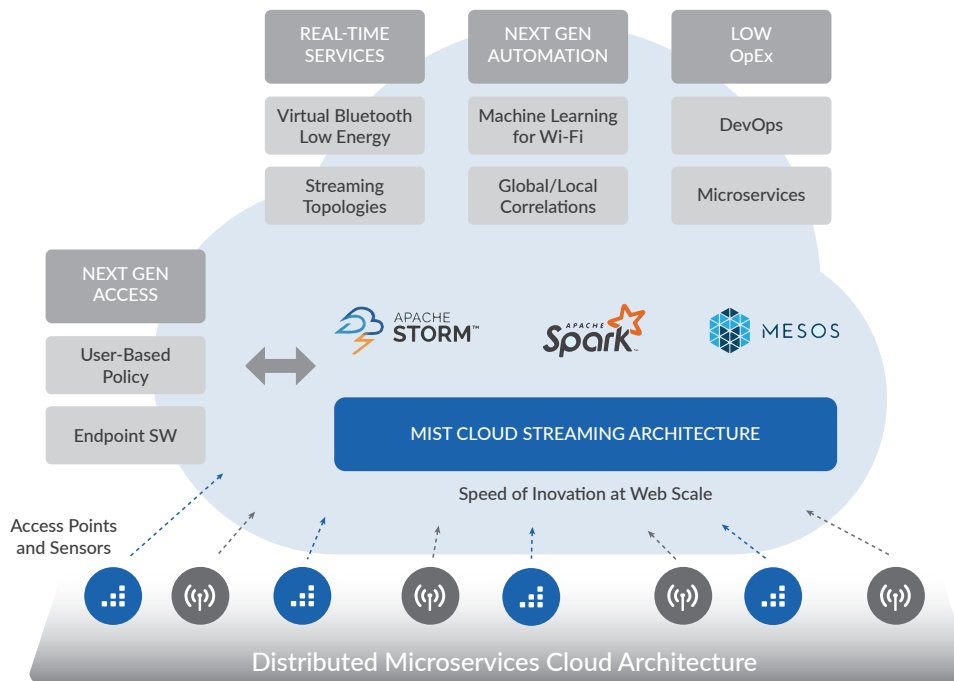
REAL-TIME SERVICES

Virtual Bluetooth Low Energy

Streaming Topologies

NEXT GEN AUTOMATION

Machine Learning for Wi-Fi

Global/Local Correlations

LOW OpEx

DevOps

Microservices

NEXT GEN ACCESS

User-Based Policy

Endpoint SW

APACHE STORM™

APACHE Spark™

MESOS

MIST CLOUD STREAMING ARCHITECTURE

Speed of Inovation at Web Scale

Access Points and Sensors

Distributed Microservices Cloud Architecture